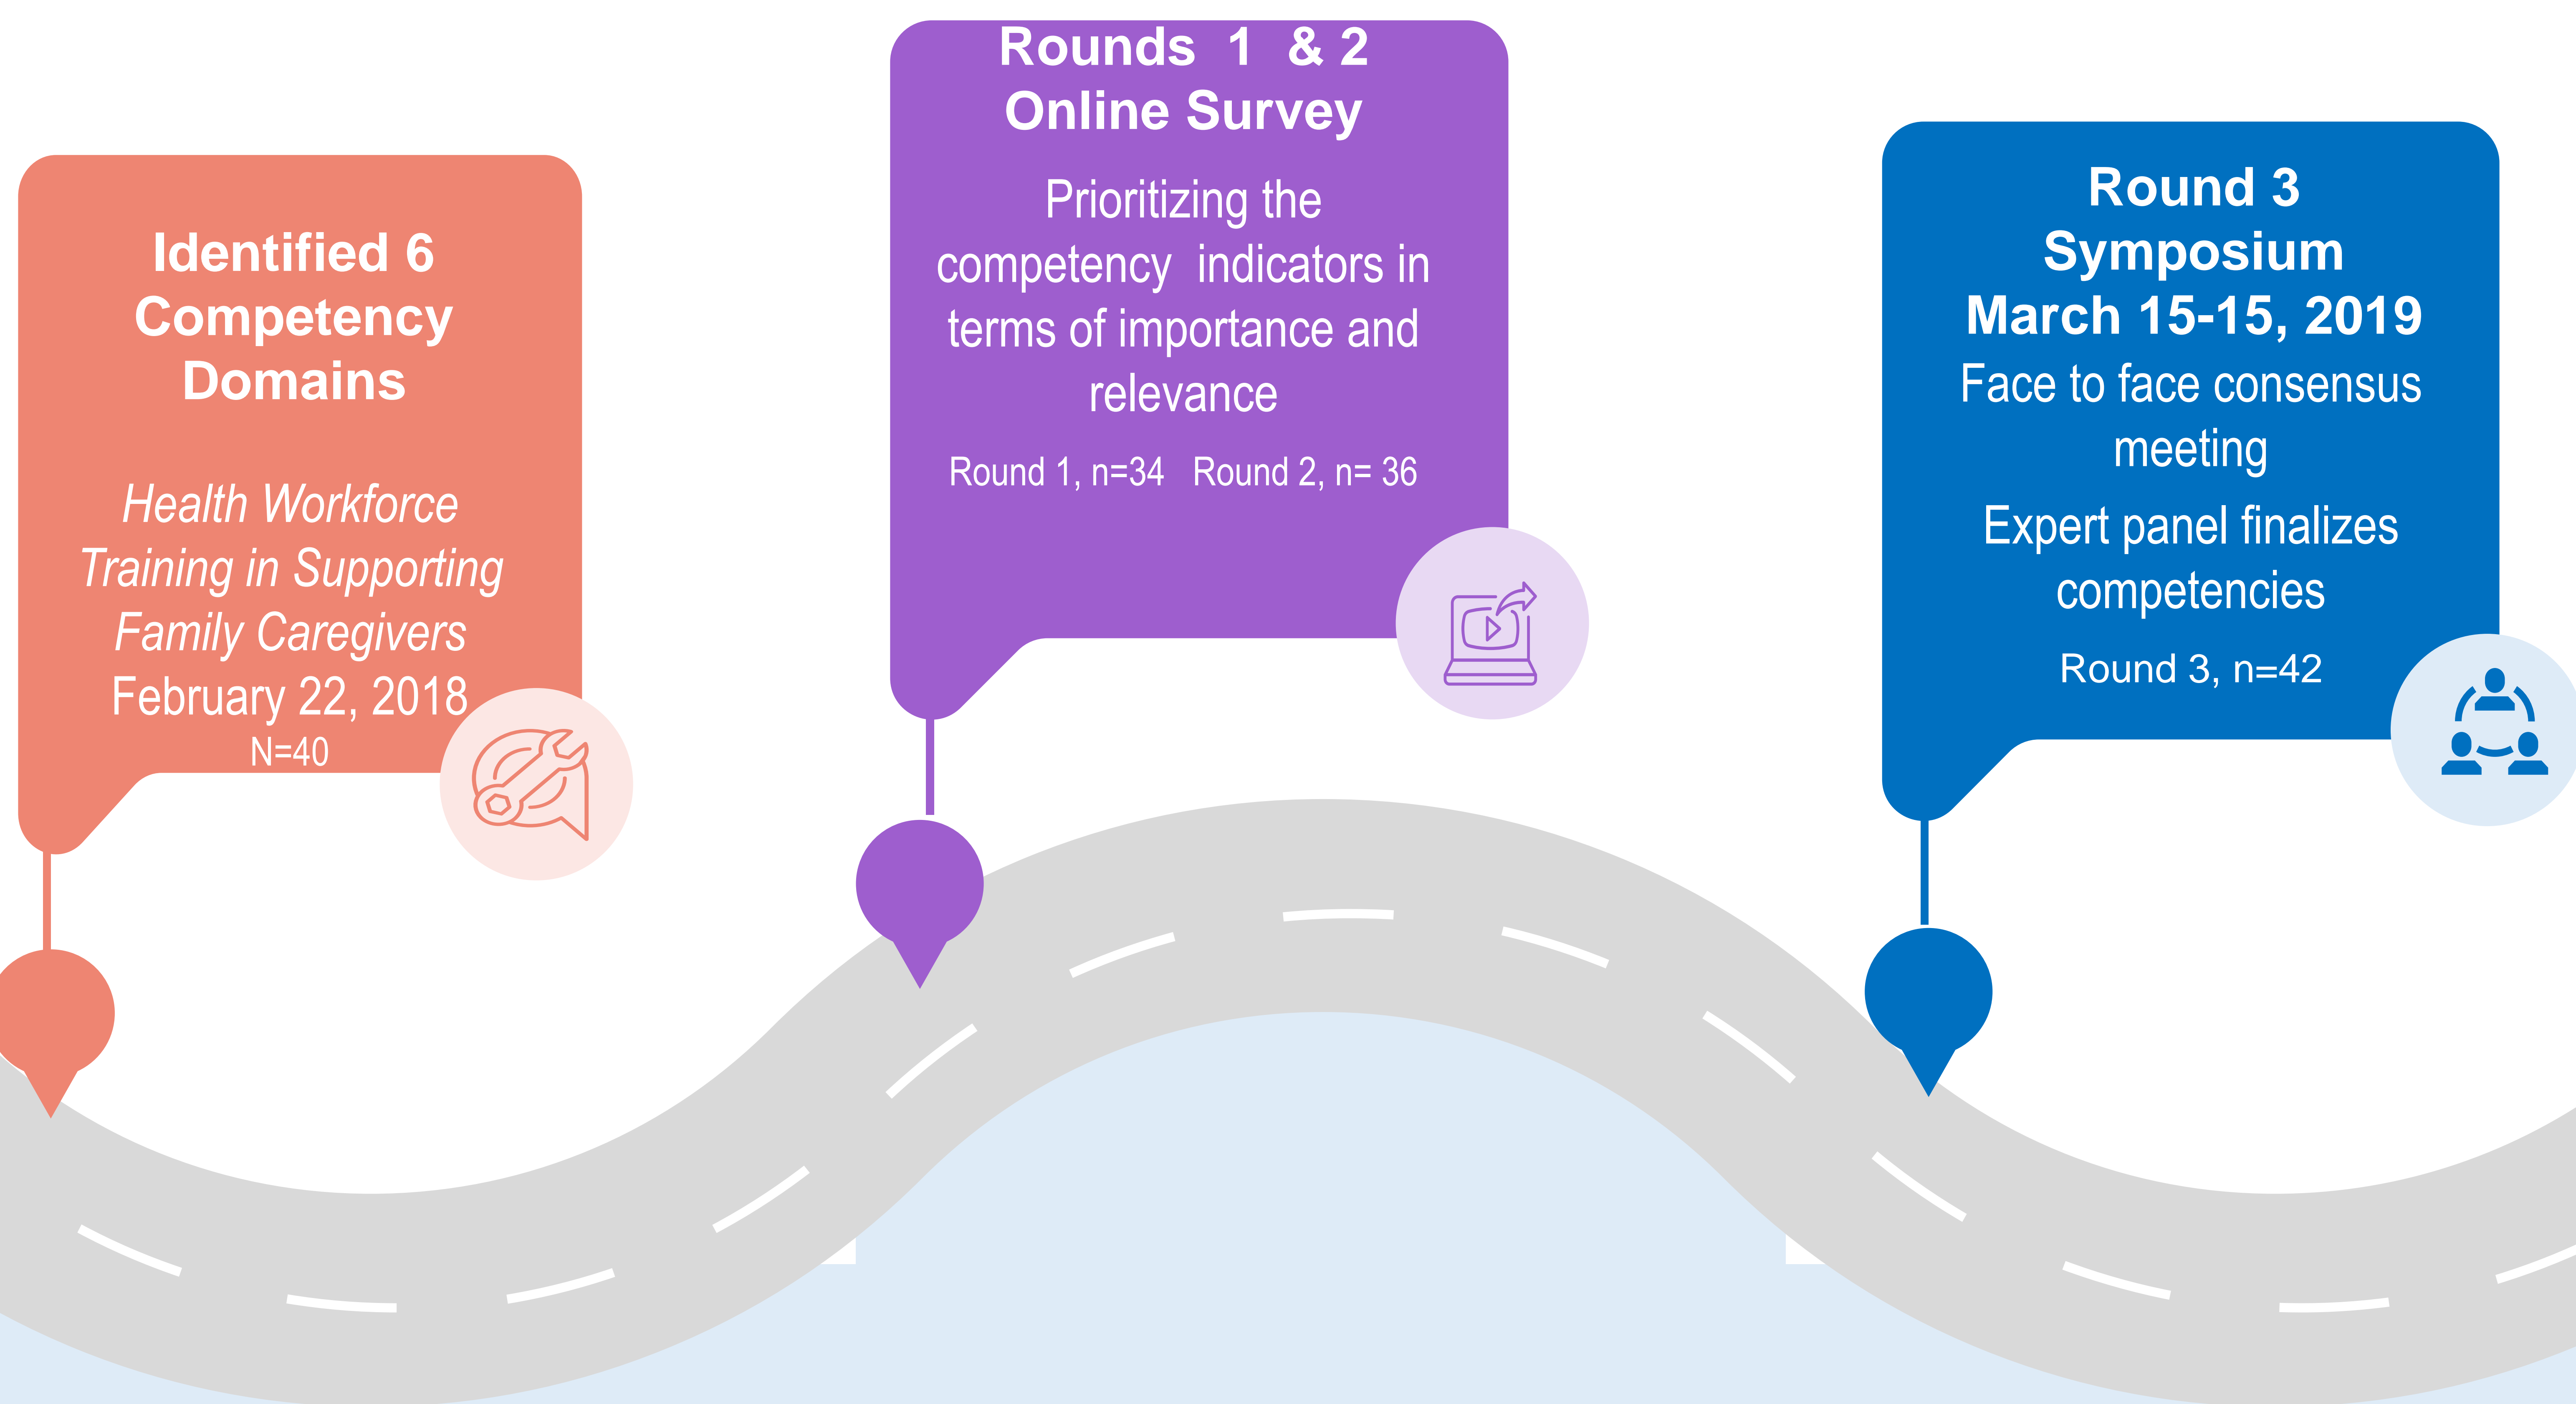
Identified 6 Competency Domains

*Health Workforce Training in Supporting Family Caregivers*
February 22, 2018
N=40

Rounds 1 & 2
Online Survey

Prioritizing the competency indicators in terms of importance and relevance

Round 1, n=34 Round 2, n= 36

Round 3
Symposium
March 15-15, 2019

Face to face consensus meeting

Expert panel finalizes competencies

Round 3, n=42